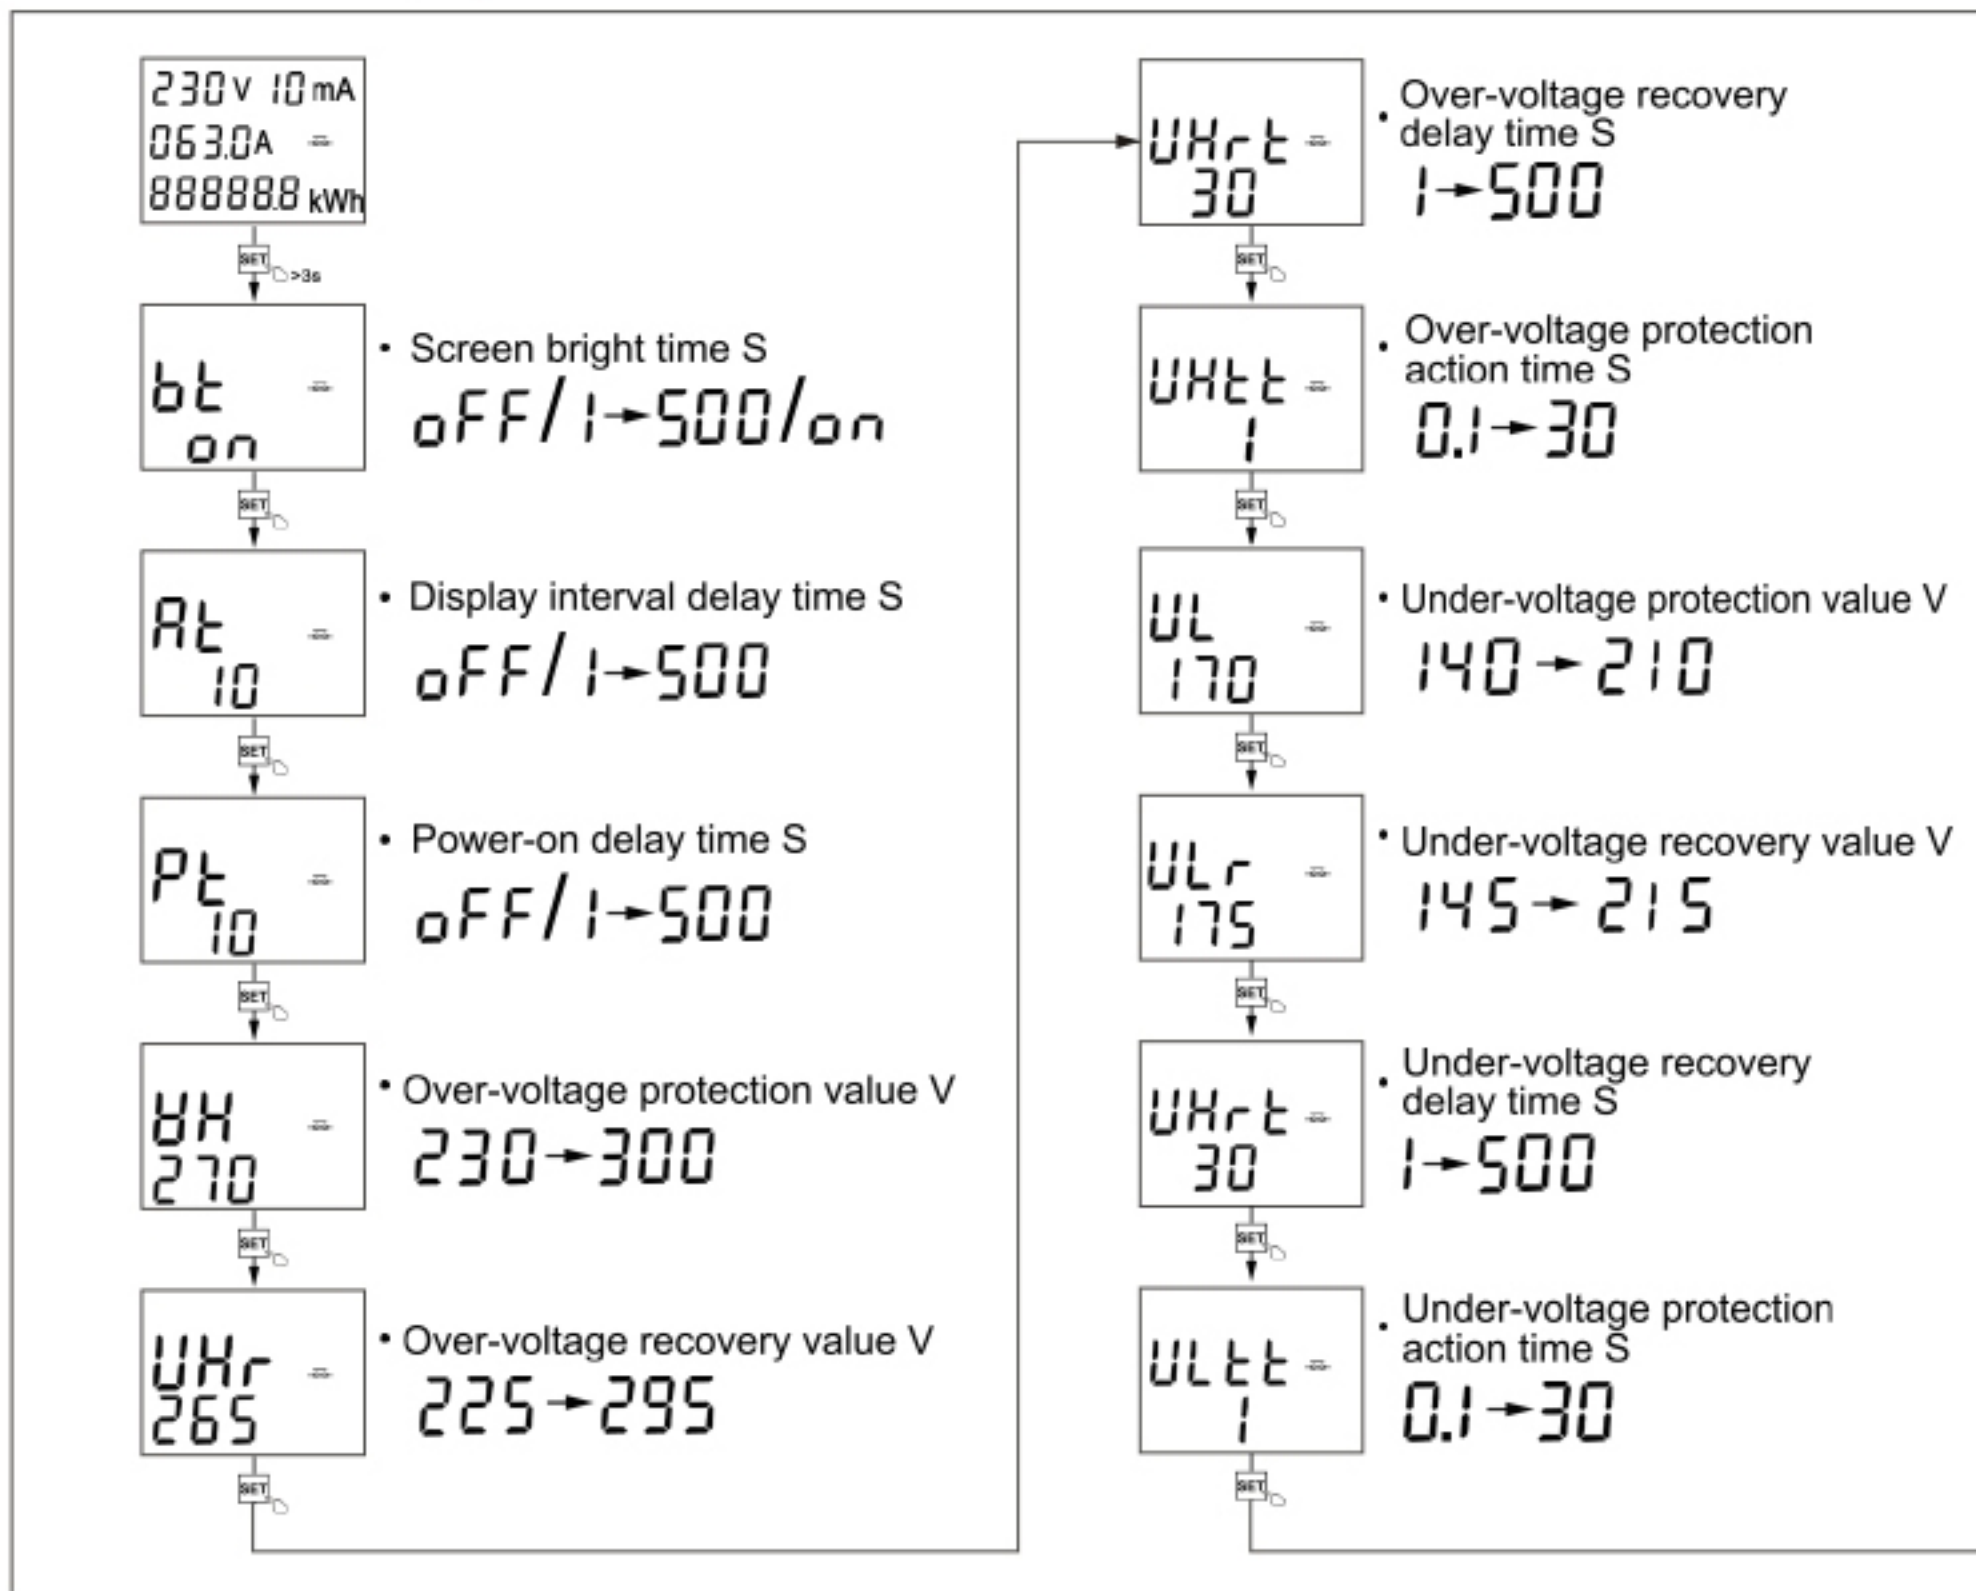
230V 10mA
063.0A
888888 kWh

SET >3s

bt
on

• Screen bright time S
oFF/1→500/on

SET

At
10

• Display interval delay time S
oFF/1→500

SET

Pt
10

• Power-on delay time S
oFF/1→500

SET

UH
270

• Over-voltage protection value V
230→300

SET

UHr
265

• Over-voltage recovery value V
225→295

SET

UHrt
30

• Over-voltage recovery delay time S
1→500

SET

UHtt
1

• Over-voltage protection action time S
0.1→30

SET

UL
170

• Under-voltage protection value V
140→210

SET

ULr
175

• Under-voltage recovery value V
145→215

SET

UHrt
30

• Under-voltage recovery delay time S
1→500

SET

ULtt
1

• Under-voltage protection action time S
0.1→30

SET